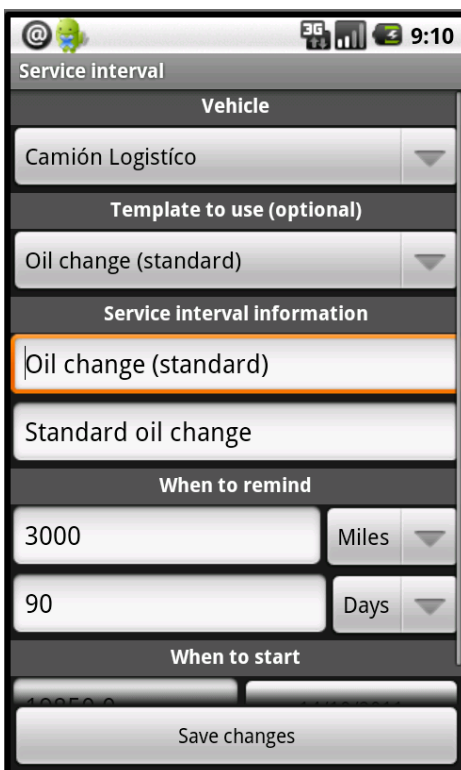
9:10
Service interval
Vehicle
Camión Logistíco
Template to use (optional)
Oil change (standard)
Service interval information
Oil change (standard)
Standard oil change
When to remind
3000
Miles
90
Days
When to start
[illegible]
Save changes